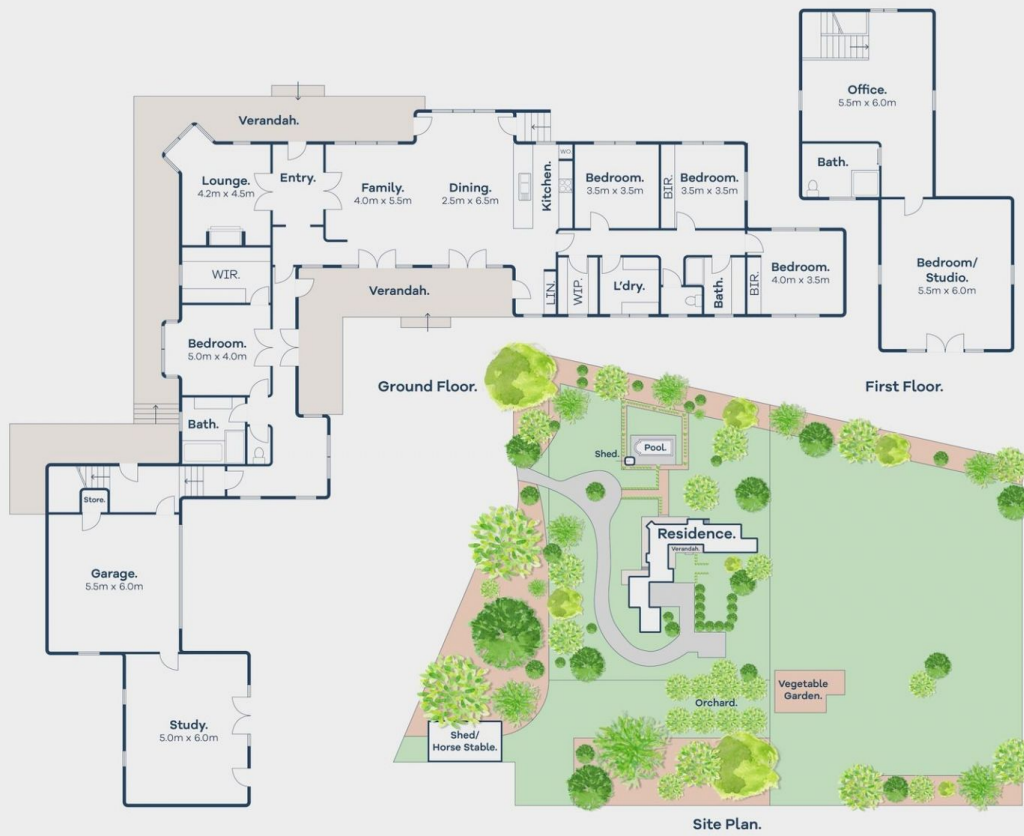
Verandah.

Lounge.
4.2m x 4.5m

Entry.

Family.
4.0m x 5.5m

Dining.
2.5m x 6.5m

Kitchen.

WO

Bedroom.
3.5m x 3.5m

BIR.

Bedroom.
3.5m x 3.5m

WIR.

Verandah.

LIN.

WIP.

L'dry.

Bath.

BIR.

Bedroom.
4.0m x 3.5m

Bedroom.
5.0m x 4.0m

Bath.

Store.

Garage.
5.5m x 6.0m

Study.
5.0m x 6.0m

Ground Floor.

Office.
5.5m x 6.0m

Bath.

Bedroom/
Studio.
5.5m x 6.0m

First Floor.

Shed.

Pool.

Residence.

Verandah.

Vegetable
Garden.

Orchard.

Shed/
Horse Stable.

Site Plan.